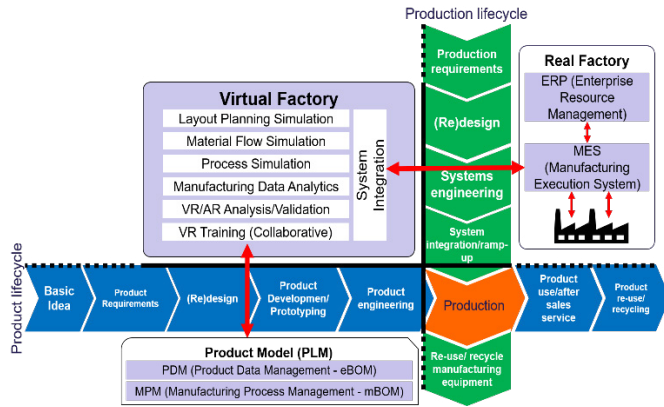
Production lifecycle

Production requirements

(Re)design

Systems engineering

System integration/ramp-up

Real Factory

ERP (Enterprise Resource Management)

MES (Manufacturing Execution System)

Virtual Factory

Layout Planning Simulation

Material Flow Simulation

Process Simulation

Manufacturing Data Analytics

VR/AR Analysis/Validation

VR Training (Collaborative)

System Integration

Product lifecycle

Basic Idea

Product Requirements

(Re)design

Product Developmen/ Prototyping

Product engineering

Production

Product use/after sales service

Product re-use/ recycling

Product Model (PLM)

PDM (Product Data Management - eBOM)

MPM (Manufacturing Process Management - mBOM)

Re-use/ recycle manufacturing equipment